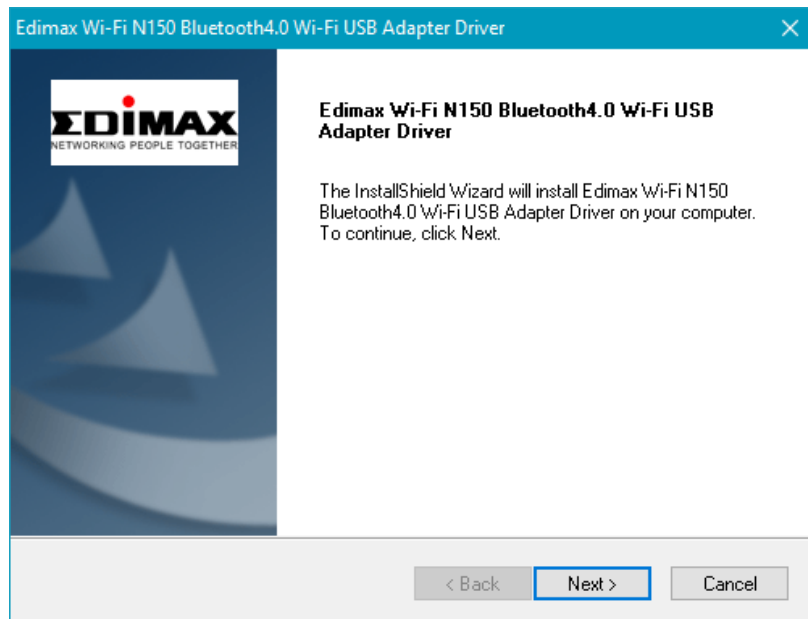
Edimax Wi-Fi N150 Bluetooth4.0 Wi-Fi USB Adapter Driver

EDIMAX
NETWORKING PEOPLE TOGETHER

Edimax Wi-Fi N150 Bluetooth4.0 Wi-Fi USB Adapter Driver

The InstallShield Wizard will install Edimax Wi-Fi N150 Bluetooth4.0 Wi-Fi USB Adapter Driver on your computer. To continue, click Next.

< Back
Next >
Cancel